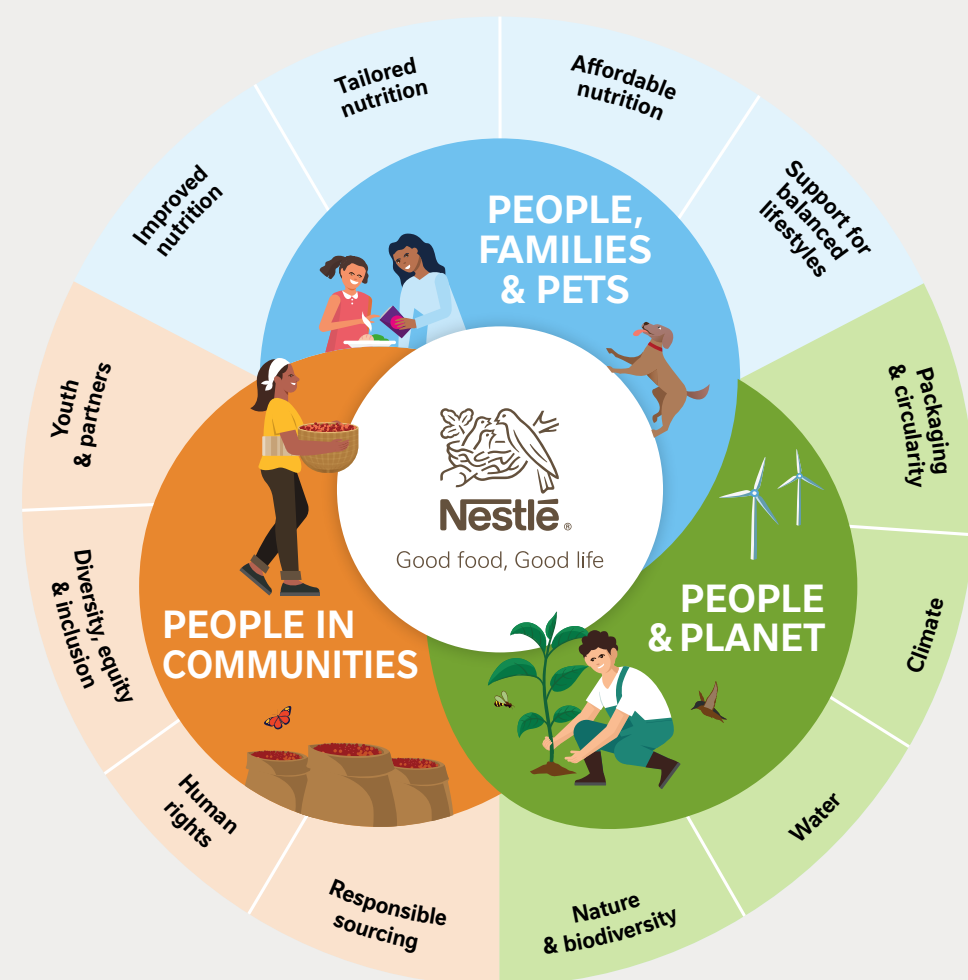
Tailored nutrition

Affordable nutrition

Support for balanced lifestyles

Packaging & circularity

Climate

Water

Nature & biodiversity

Responsible sourcing

Human rights

Diversity, equity & inclusion

Youth & partners

Improved nutrition

PEOPLE, FAMILIES & PETS

PEOPLE & PLANET

PEOPLE IN COMMUNITIES

Nestlé®

Good food, Good life